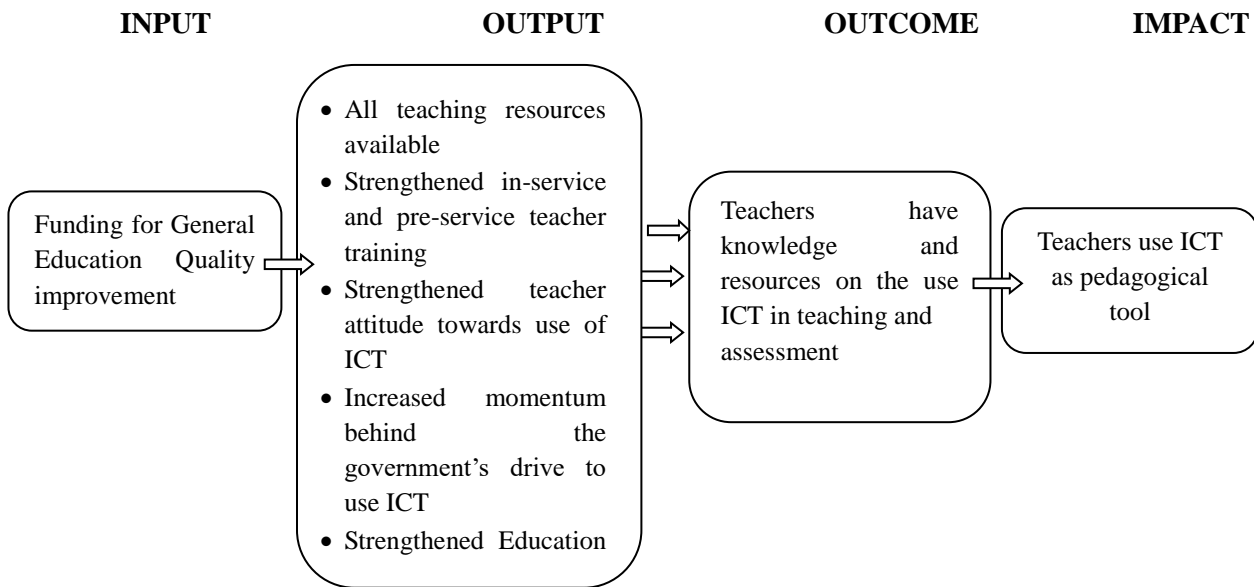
INPUT

OUTPUT

OUTCOME

IMPACT

Funding for General Education Quality improvement

- All teaching resources available
- Strengthened in-service and pre-service teacher training
- Strengthened teacher attitude towards use of ICT
- Increased momentum behind the government's drive to use ICT
- Strengthened Education

Teachers have knowledge and resources on the use ICT in teaching and assessment

Teachers use ICT as pedagogical tool